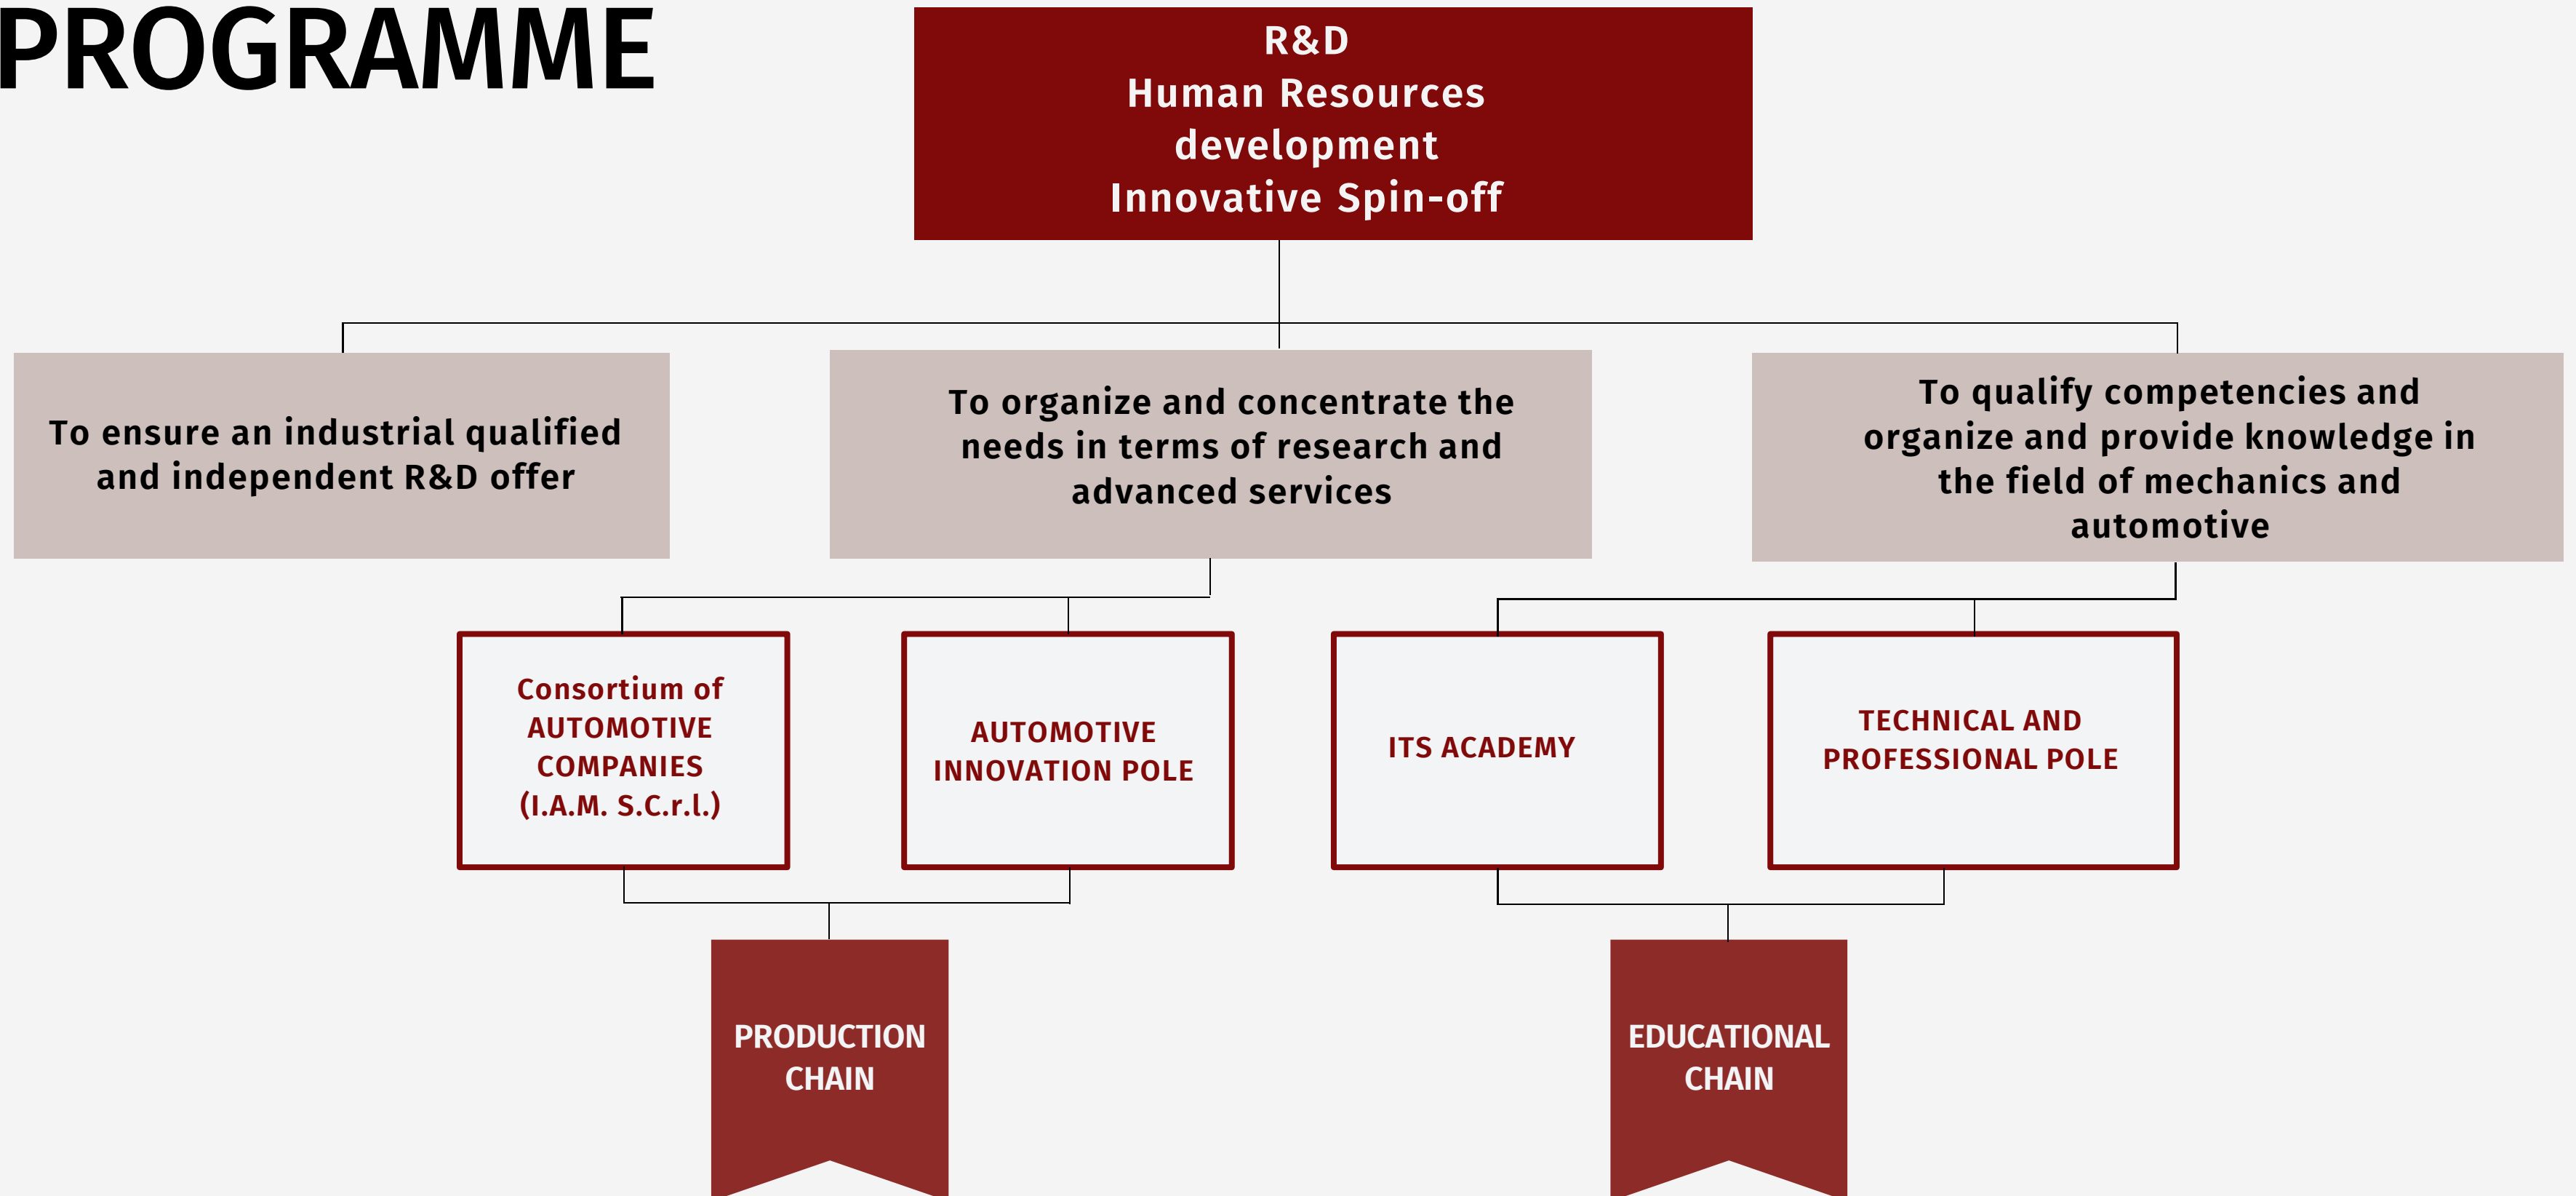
PROGRAMME

R&D
Human Resources development
Innovative Spin-off

To ensure an industrial qualified and independent R&D offer

To organize and concentrate the needs in terms of research and advanced services

To qualify competencies and organize and provide knowledge in the field of mechanics and automotive

Consortium of AUTOMOTIVE COMPANIES (I.A.M. S.C.r.l.)

AUTOMOTIVE INNOVATION POLE

ITS ACADEMY

TECHNICAL AND PROFESSIONAL POLE

PRODUCTION CHAIN

EDUCATIONAL CHAIN